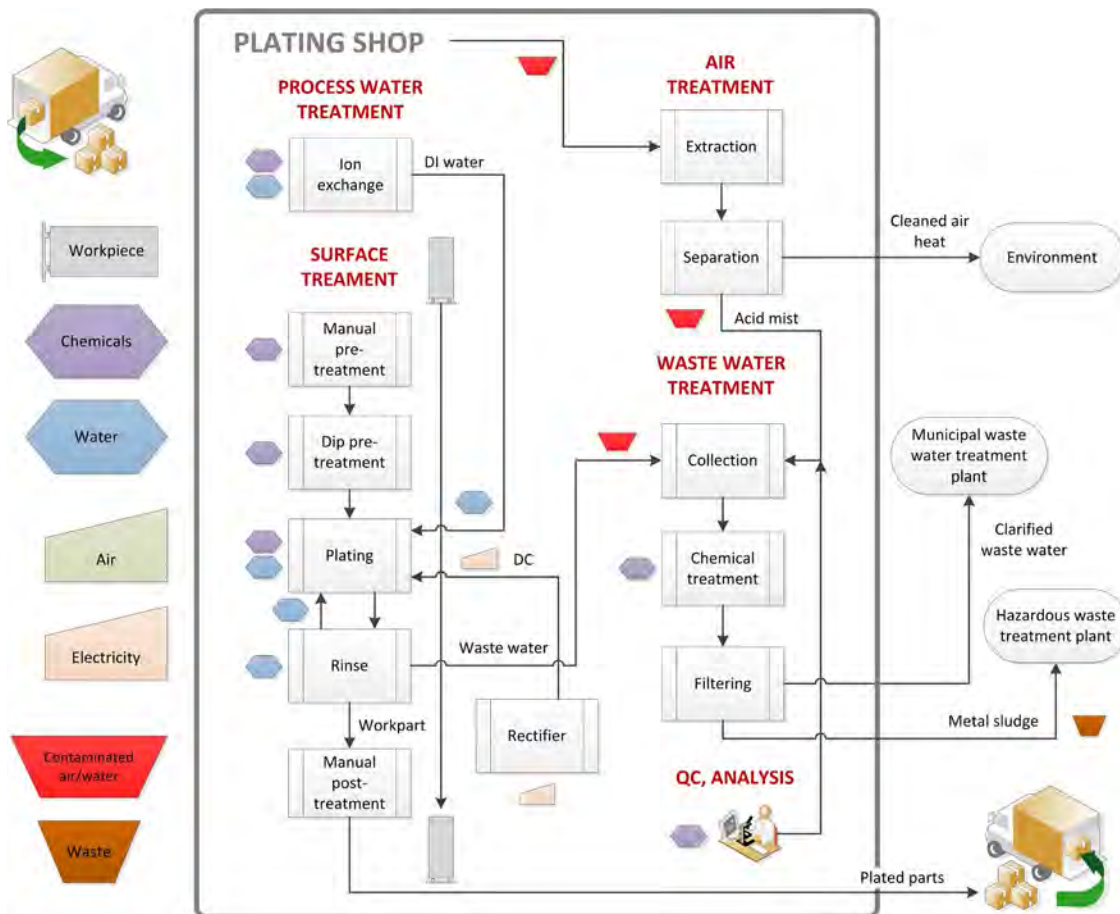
Workpiece

Chemicals

Water

Air

Electricity

Contaminated air/water

Waste

PLATING SHOP

PROCESS WATER TREATMENT

Ion exchange

DI water

SURFACE TREAMENT

Manual pre-treatment

Dip pre-treatment

Plating

DC

Rinse

Waste water

Workpart

Rectifier

Manual post-treatment

AIR TREATMENT

Extraction

Separation

Cleaned air heat

Environment

Acid mist

WASTE WATER TREATMENT

Collection

Chemical treatment

Filtering

Municipal waste water treatment plant

Clarified waste water

Hazardous waste treatment plant

Metal sludge

QC, ANALYSIS

Plated parts